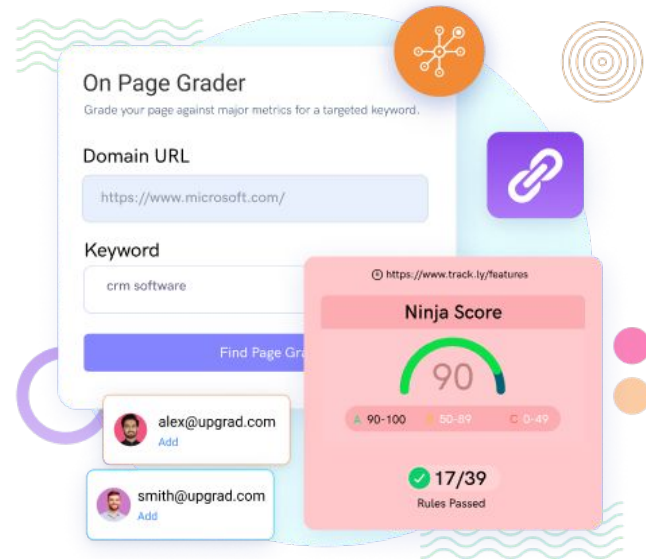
On Page Grader

Grade your page against major metrics for a targeted keyword.

Domain URL

https://www.microsoft.com/

Keyword

crm software

Find Page Gr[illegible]

https://www.track.ly/features

Ninja Score

90

A 90-100 B 50-89 C 0-49

17/39

Rules Passed

alex@upgrad.com
Add

smith@upgrad.com
Add